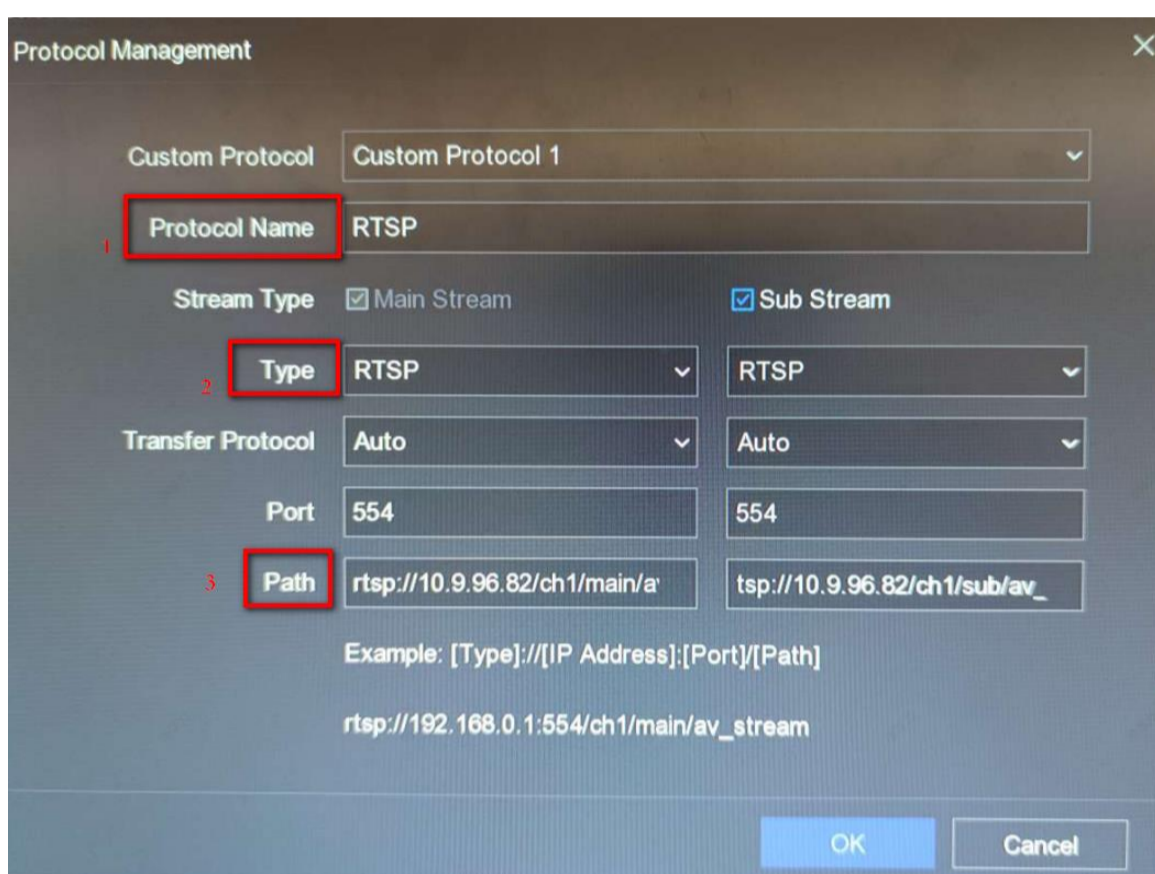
Protocol Management

×

Custom Protocol | Custom Protocol 1

1 Protocol Name | RTSP

Stream Type | ☑ Main Stream | ☑ Sub Stream

2 Type | RTSP | RTSP

Transfer Protocol | Auto | Auto

Port | 554 | 554

3 Path | rtsp://10.9.96.82/ch1/main/a | tsp://10.9.96.82/ch1/sub/av_

Example: [Type]://[IP Address]:[Port]/[Path]

rtsp://192.168.0.1:554/ch1/main/av_stream

OK

Cancel